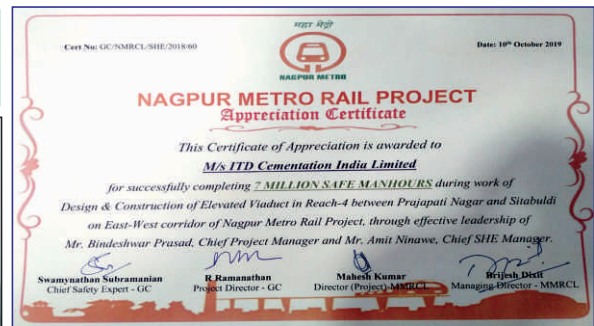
महा मेट्रो

Cert No: GC/NMRCL/SHE/2018/60

Date: $10^{th}$ October 2019

NAGPUR METRO

NAGPUR METRO RAIL PROJECT
Appreciation Certificate

This Certificate of Appreciation is awarded to
M/s ITD Cementation India Limited
for successfully completing 7 MILLION SAFE MANHOURS during work of Design & Construction of Elevated Viaduct in Reach-4 between Prajapati Nagar and Sitabuldi on East-West corridor of Nagpur Metro Rail Project, through effective leadership of Mr. Bindeshwar Prasad, Chief Project Manager and Mr. Amit Ninawe, Chief SHE Manager.

Swamynathan Subramanian
Chief Safety Expert - GC

R Ramanathan
Project Director - GC

Mahesh Kumar
Director (Project)-MMRCL

Brijesh Dixit
Managing Director - MMRCL